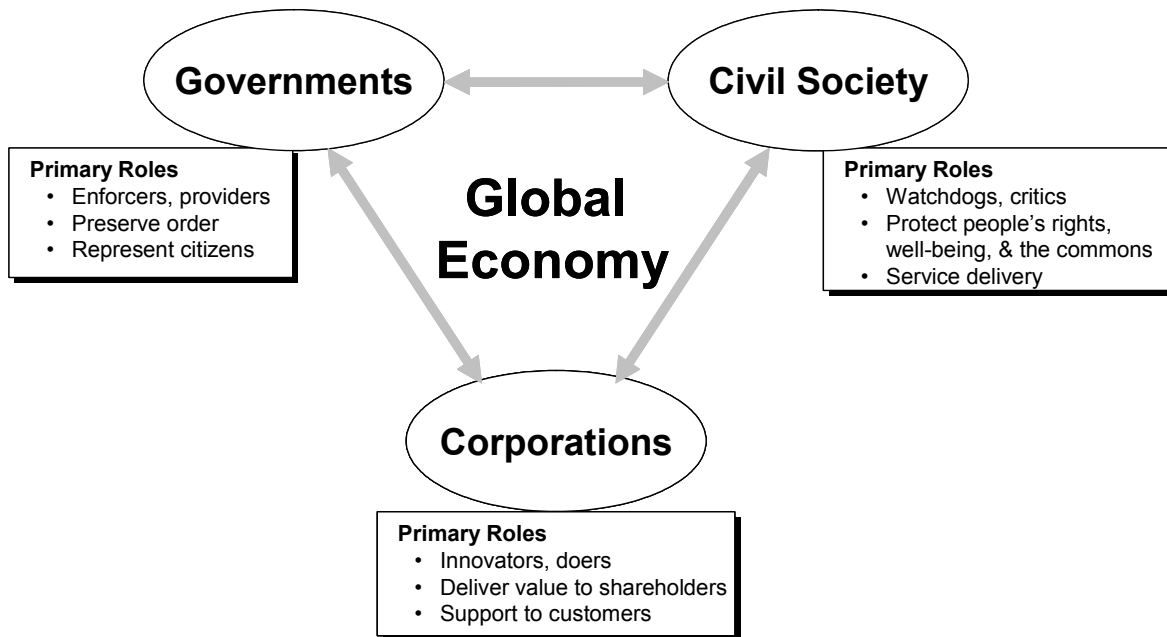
Governments

Civil Society

Primary Roles
• Enforcers, providers
• Preserve order
• Represent citizens

Global Economy

Primary Roles
• Watchdogs, critics
• Protect people's rights, well-being, & the commons
• Service delivery

Corporations

Primary Roles
• Innovators, doers
• Deliver value to shareholders
• Support to customers